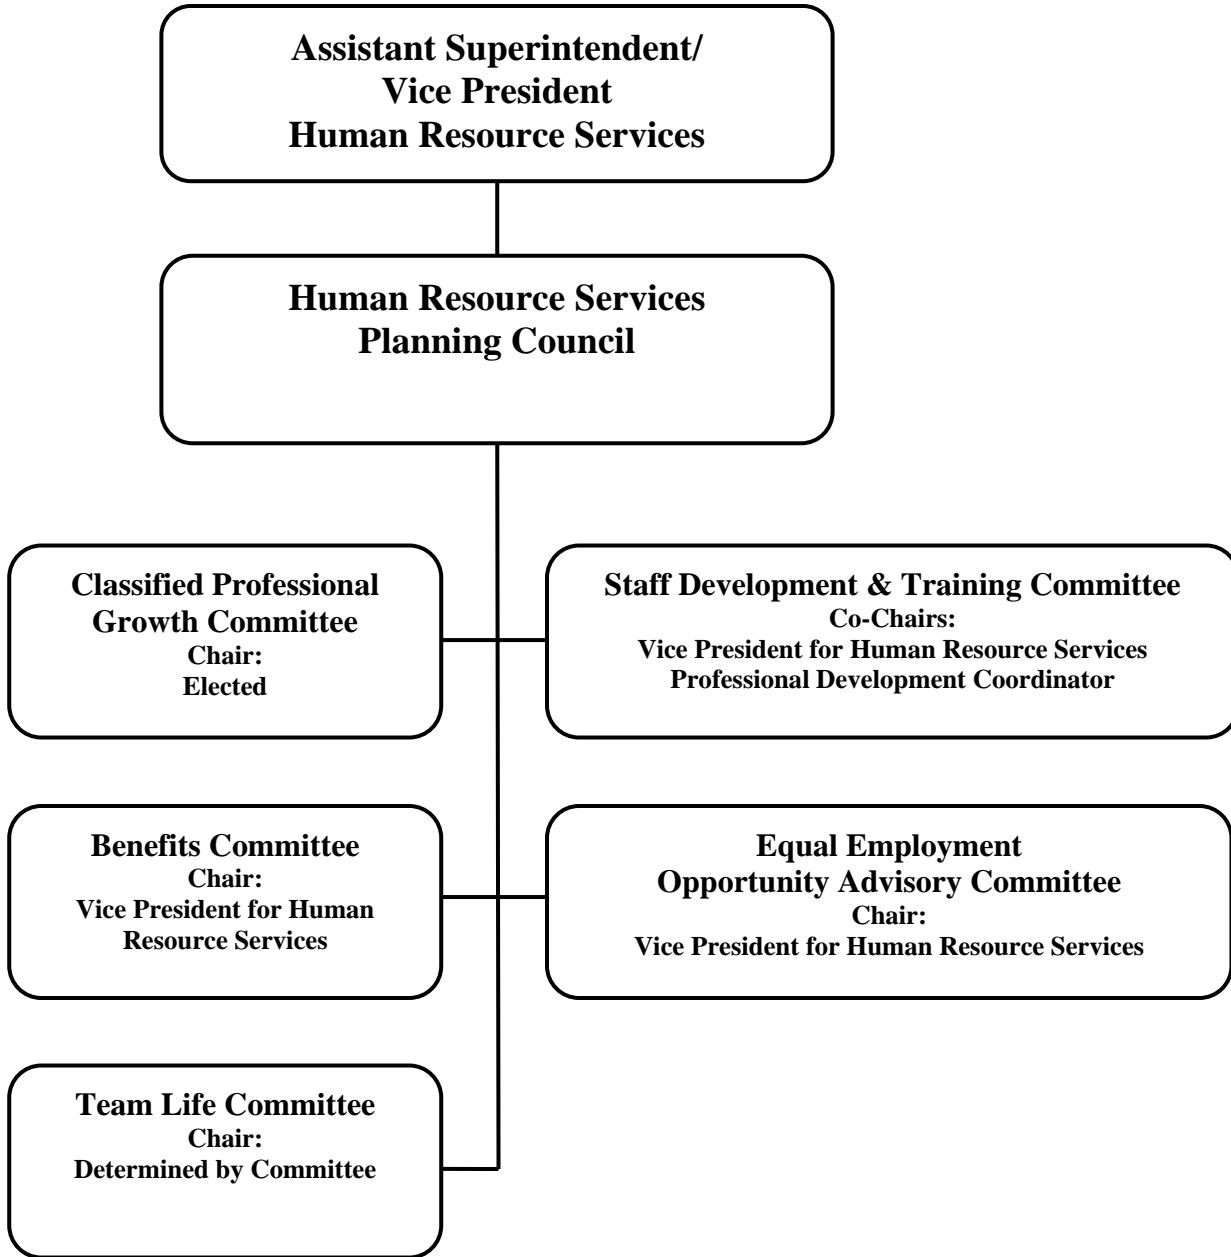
Assistant Superintendent/
Vice President
Human Resource Services

Human Resource Services
Planning Council

Classified Professional
Growth Committee
Chair:
Elected

Staff Development & Training Committee
Co-Chairs:
Vice President for Human Resource Services
Professional Development Coordinator

Benefits Committee
Chair:
Vice President for Human Resource Services

Equal Employment
Opportunity Advisory Committee
Chair:
Vice President for Human Resource Services

Team Life Committee
Chair:
Determined by Committee